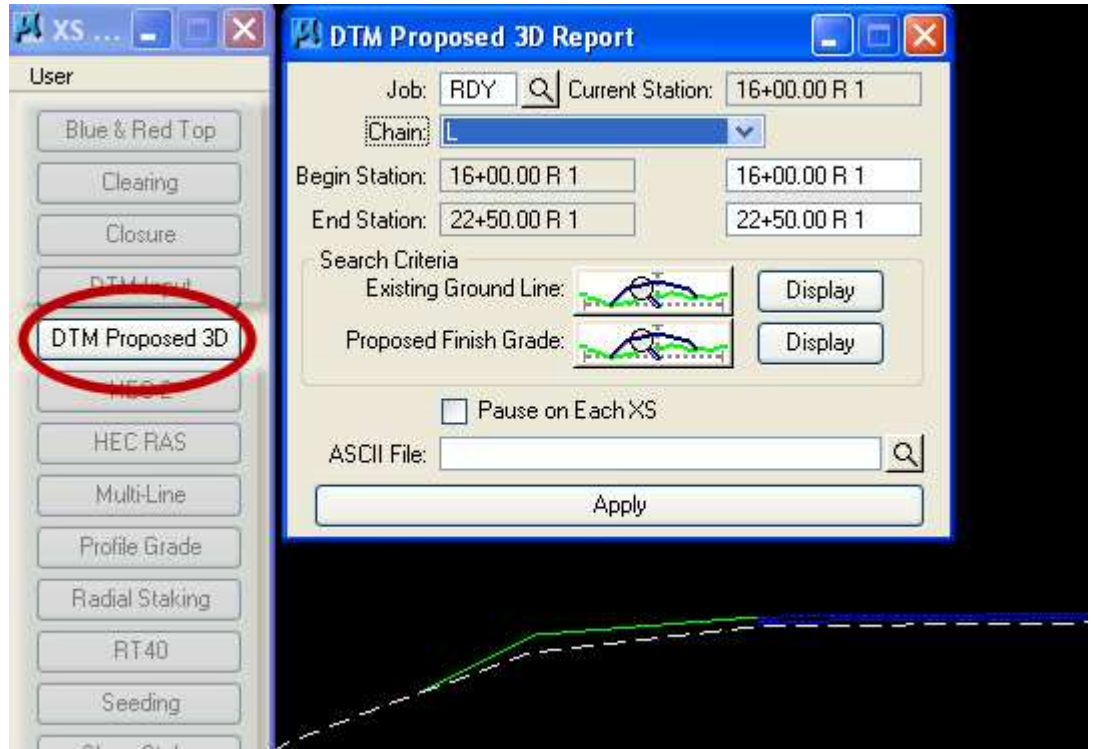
XS ...
User
Blue & Red Top
Clearing
Closure
DTM Input
DTM Proposed 3D
HEC 2
HEC RAS
Multi-Line
Profile Grade
Radial Staking
RT40
Seeding

DTM Proposed 3D Report
Job: RDY
Current Station: 16+00.00 R 1
Chain: L
Begin Station: 16+00.00 R 1 16+00.00 R 1
End Station: 22+50.00 R 1 22+50.00 R 1
Search Criteria
Existing Ground Line: Display
Proposed Finish Grade: Display
Pause on Each XS
ASCII File:
Apply